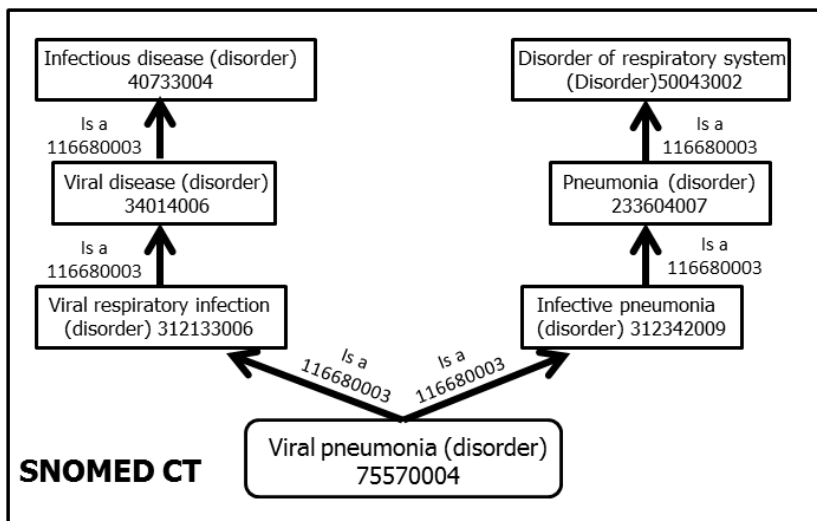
Infectious disease (disorder)
40733004

Is a
116680003

Viral disease (disorder)
34014006

Is a
116680003

Viral respiratory infection
(disorder) 312133006

Disorder of respiratory system
(Disorder)50043002

Is a
116680003

Pneumonia (disorder)
233604007

Is a
116680003

Infective pneumonia
(disorder) 312342009

Is a
116680003

Is a
116680003

Viral pneumonia (disorder)
75570004

SNOMED CT